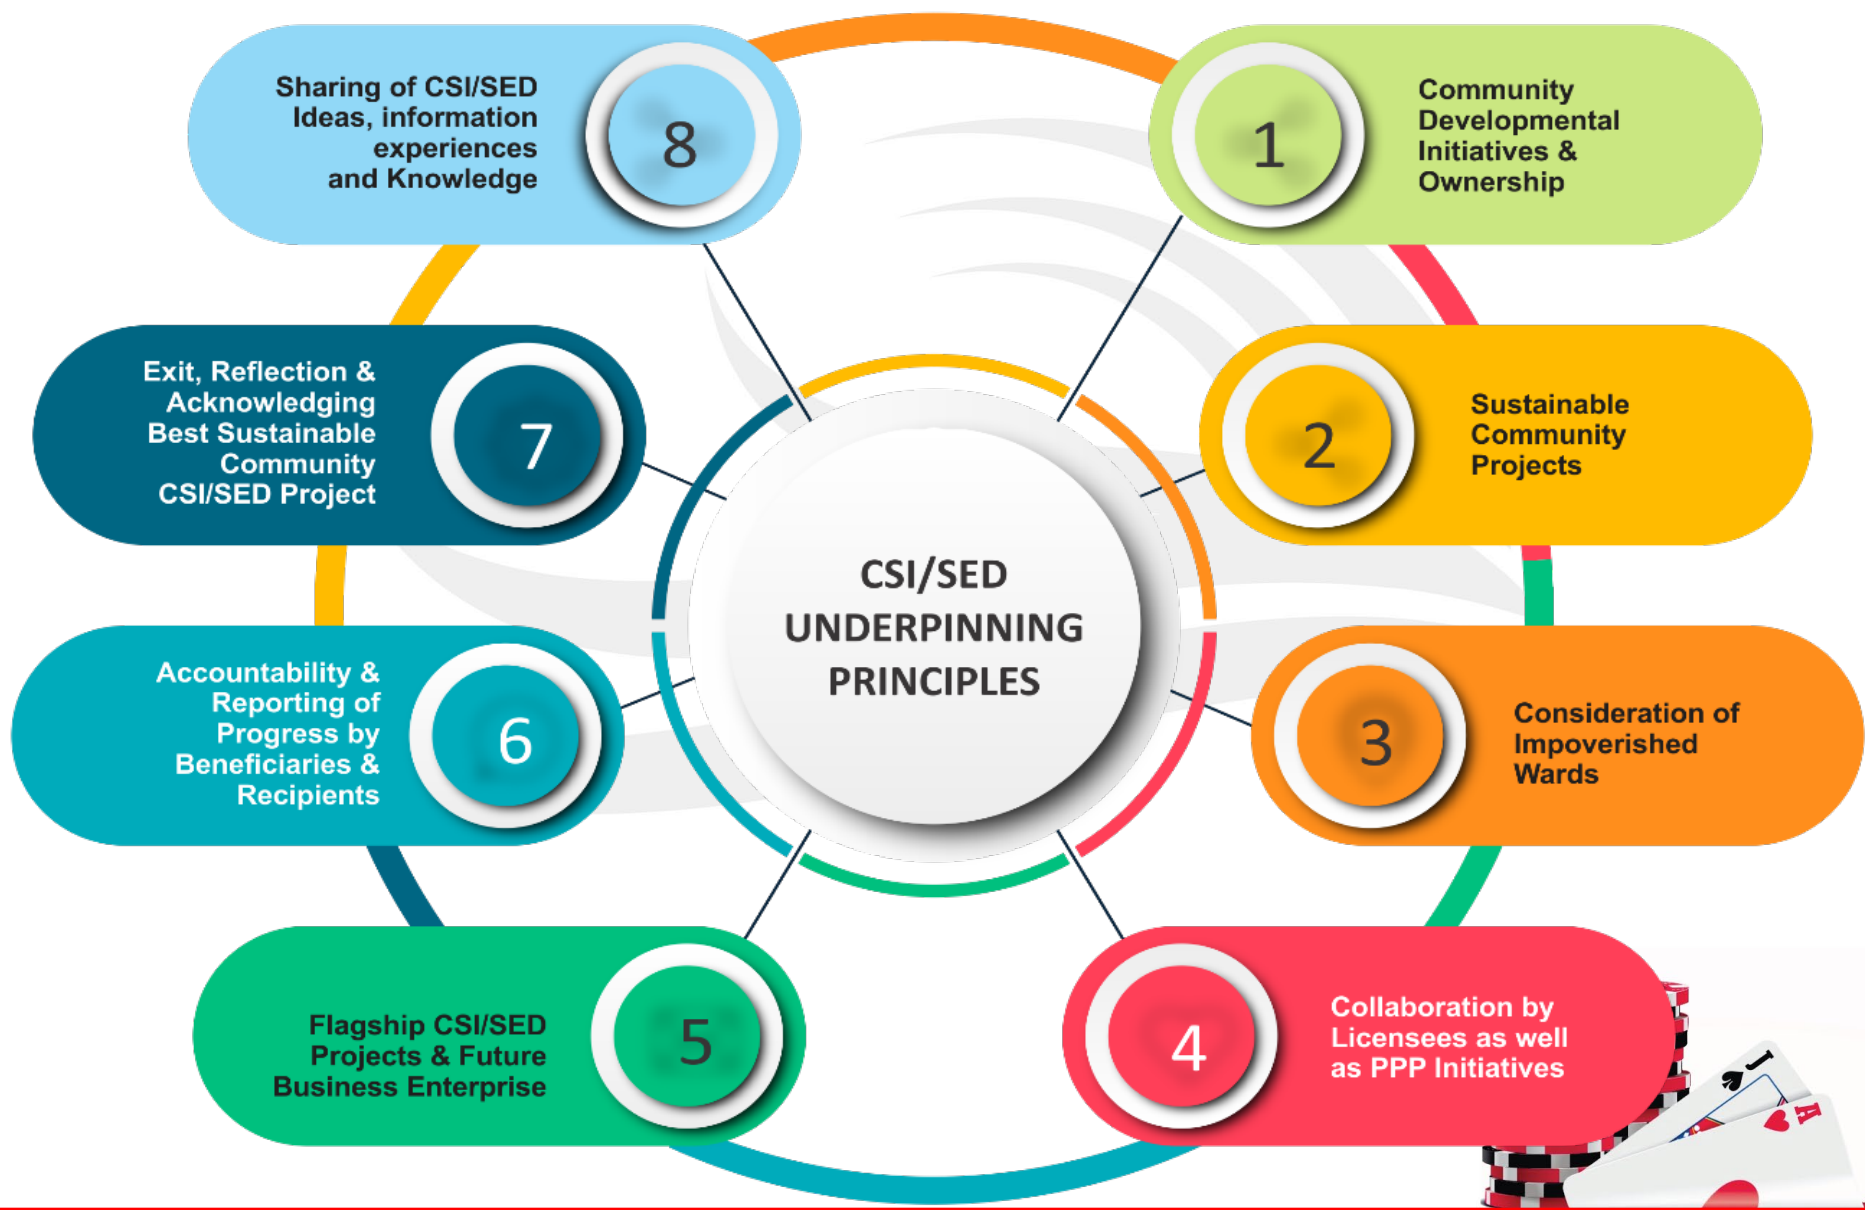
CSI/SED UNDERPINNING PRINCIPLES

1 Community Developmental Initiatives & Ownership

2 Sustainable Community Projects

3 Consideration of Impoverished Wards

4 Collaboration by Licensees as well as PPP Initiatives

5 Flagship CSI/SED Projects & Future Business Enterprise

6 Accountability & Reporting of Progress by Beneficiaries & Recipients

7 Exit, Reflection & Acknowledging Best Sustainable Community CSI/SED Project

8 Sharing of CSI/SED Ideas, information experiences and Knowledge